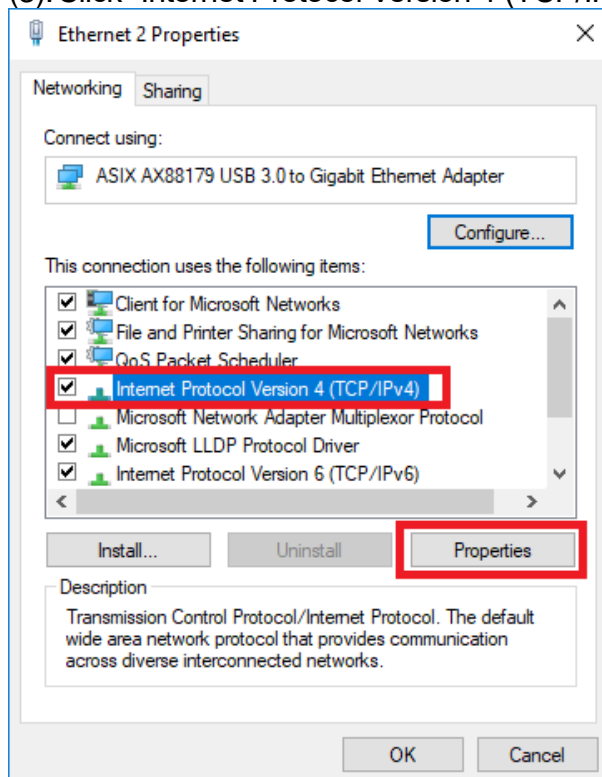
(3).Click "Internet Protocol Version 4 (TCP/I

Ethernet 2 Properties

Networking Sharing

Connect using:

ASIX AX88179 USB 3.0 to Gigabit Ethernet Adapter

Configure...

This connection uses the following items:

Client for Microsoft Networks
File and Printer Sharing for Microsoft Networks
QoS Packet Scheduler
Internet Protocol Version 4 (TCP/IPv4)
Microsoft Network Adapter Multiplexor Protocol
Microsoft LLDP Protocol Driver
Internet Protocol Version 6 (TCP/IPv6)

Install... Uninstall Properties

Description
Transmission Control Protocol/Internet Protocol. The default wide area network protocol that provides communication across diverse interconnected networks.

OK Cancel